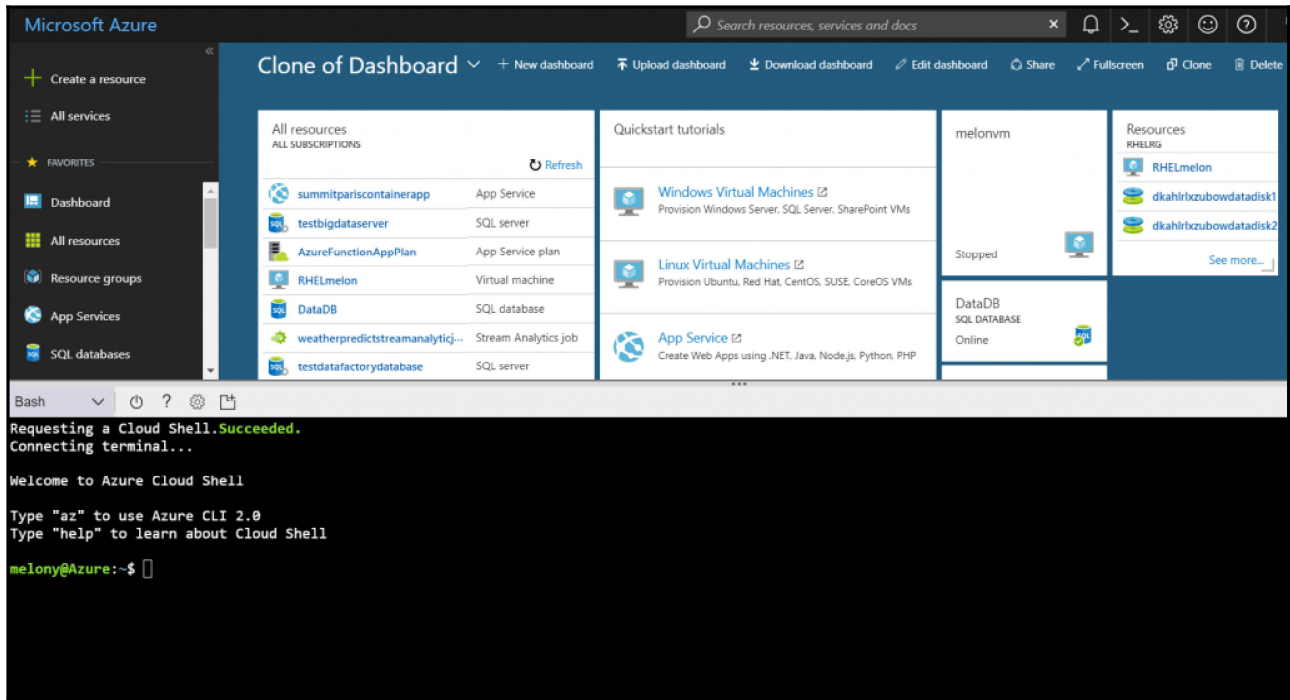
Microsoft Azure

Search resources, services and docs

«

+ Create a resource

All services

★ FAVORITES

Dashboard

All resources

Resource groups

App Services

SQL databases

Clone of Dashboard

+ New dashboard

Upload dashboard

Download dashboard

Edit dashboard

Share

Fullscreen

Clone

Delete

All resources
ALL SUBSCRIPTIONS

Refresh

| | |
|---|---|
| summitpariscontainerapp | App Service |
| testbigdataserver | SQL server |
| AzureFunctionAppPlan | App Service plan |
| RHELmelon | Virtual machine |
| DataDB | SQL database |
| weatherpredictstreamanalyticj... | Stream Analytics job |
| testdatafactorydatabase | SQL server |

Quickstart tutorials

Windows Virtual Machines
Provision Windows Server, SQL Server, SharePoint VMs

Linux Virtual Machines
Provision Ubuntu, Red Hat, CentOS, SUSE, CoreOS VMs

App Service
Create Web Apps using .NET, Java, Node.js, Python, PHP

melonvm

Stopped

DataDB
SQL DATABASE
Online

Resources
RHELRG

RHELmelon

dkahlrlxzubowdatadisk1

dkahlrlxzubowdatadisk2

See more...

Bash

Requesting a Cloud Shell.Succeeded.
Connecting terminal...

Welcome to Azure Cloud Shell

Type "az" to use Azure CLI 2.0
Type "help" to learn about Cloud Shell

melony@Azure:~$